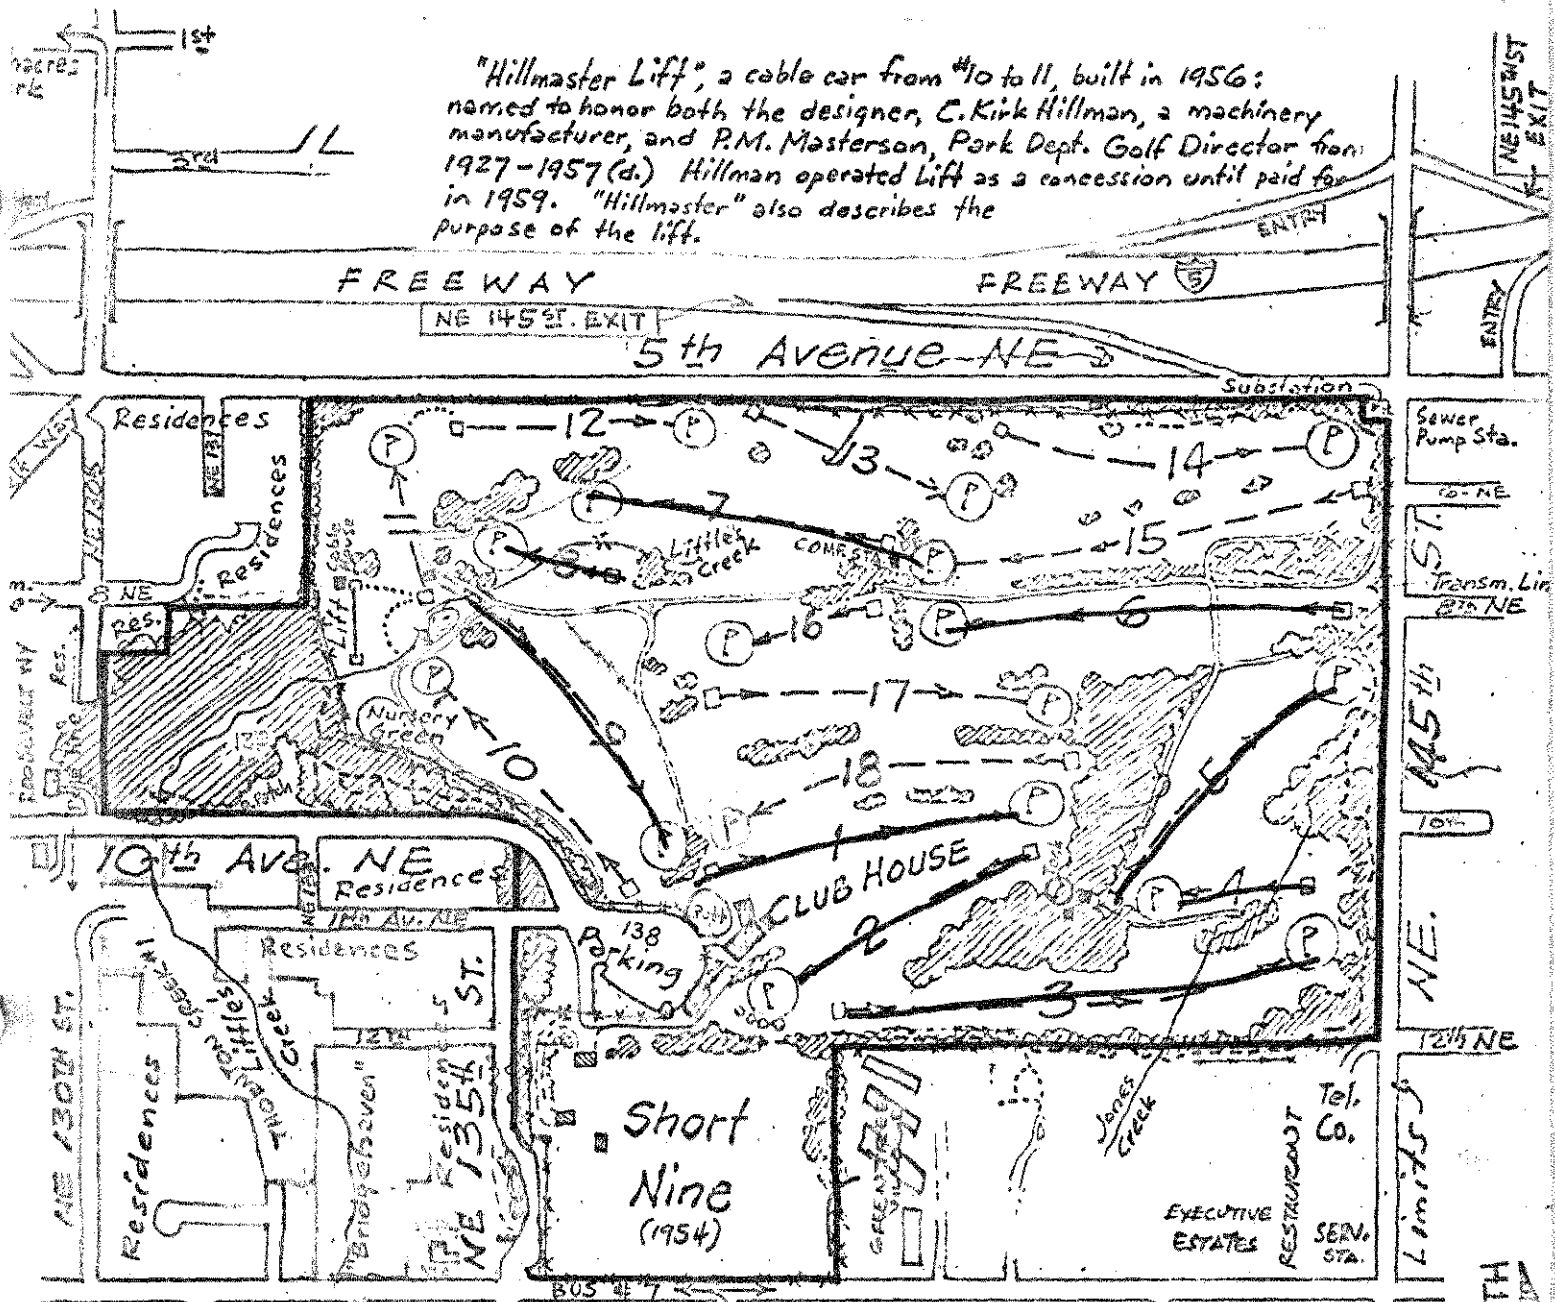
1st

3rd

"Hillmaster Lift", a cable car from #10 to 11, built in 1956: named to honor both the designer, C. Kirk Hillman, a machinery manufacturer, and P.M. Masterson, Park Dept. Golf Director from 1927-1957 (d.) Hillman operated Lift as a concession until paid for in 1959. "Hillmaster" also describes the purpose of the lift.

NE 145th ST EXIT

ENTRY

FREEWAY

FREEWAY 5

NE 145th ST. EXIT

ENTRY

5th Avenue NE

Substation

Residences

NE 130th

Residences

Residences

NE

Res.

Res.

Lift

12

13

14

15

7

8

Little Creek

COMF. STA.

16

6

17

18

Nursery Green

10

9

1

2

3

4

5

CLUB HOUSE

138 Parking

Sewer Pump Sta.

10th NE

Transm. Line

8th NE

145th ST. NE

10th

12th NE

10th Ave. NE

Residences

11th Av. NE

Residences

ST.

12th

NE 130th ST.

Residences

Thornton Little Creek

Residences

NE 135th

Short Nine (1954)

Jones Creek

Tel. Co.

RESTAURANT

EXECUTIVE ESTATES

SERV. STA.

Limits

BUS #7